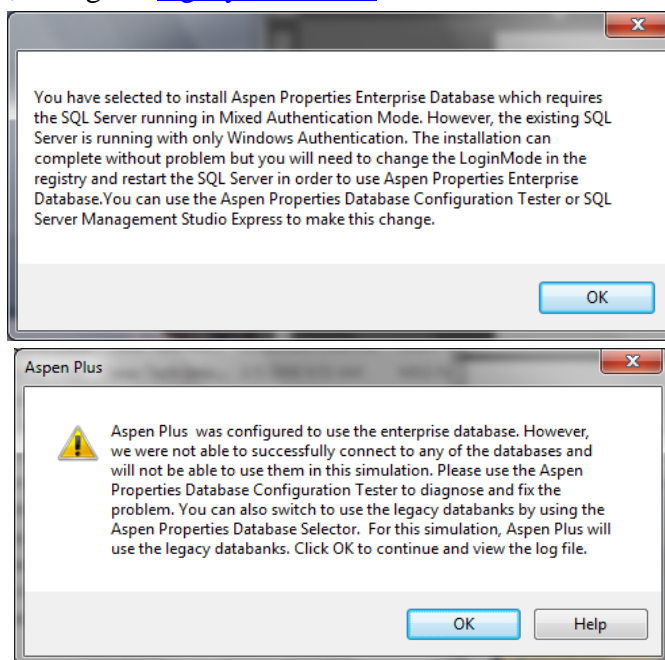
You have selected to install Aspen Properties Enterprise Database which requires the SQL Server running in Mixed Authentication Mode. However, the existing SQL Server is running with only Windows Authentication. The installation can complete without problem but you will need to change the LoginMode in the registry and restart the SQL Server in order to use Aspen Properties Enterprise Database.You can use the Aspen Properties Database Configuration Tester or SQL Server Management Studio Express to make this change.

OK

Aspen Plus

Aspen Plus  was configured to use the enterprise database. However, we were not able to successfully connect to any of the databases and will not be able to use them in this simulation. Please use the Aspen Properties Database Configuration Tester to diagnose and fix the problem. You can also switch to use the legacy databanks by using the Aspen Properties Database Selector.  For this simulation, Aspen Plus will use the legacy databanks. Click OK to continue and view the log file.

OK

Help